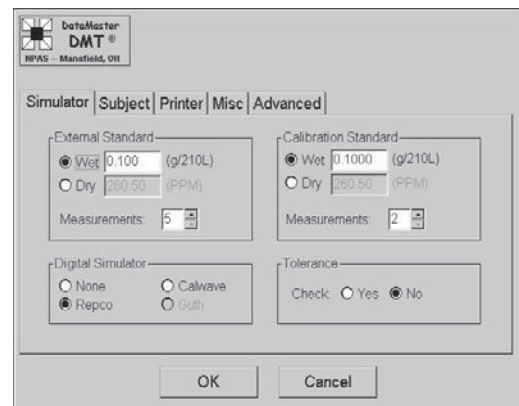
DataMaster
DMT ®
NPAS – Mansfield, OH

Simulator | Subject | Printer | Misc | Advanced

External Standard
Wet 0.100 (g/210L)
Dry 260.50 (PPM)
Measurements: 5

Calibration Standard
Wet 0.1000 (g/210L)
Dry 260.50 (PPM)
Measurements: 2

Digital Simulator
None
Calwave
Repco
Guth

Tolerance
Check: Yes No

OK
Cancel